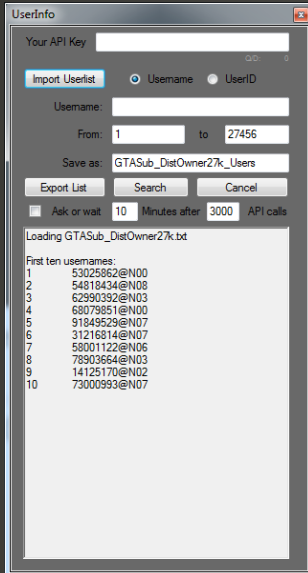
UserInfo

Your API Key

Q/D: 0

Import Userlist

Username

UserID

Username:

From: 1

to 27456

Save as: GTASub_DistOwner27k_Users

Export List

Search

Cancel

Ask or wait 10 Minutes after 3000 API calls

Loading GTASub_DistOwner27k.txt

First ten usernames:
1 53025862@N00
2 54818434@N08
3 62990392@N03
4 68079851@N00
5 91849529@N07
6 31216814@N07
7 58001122@N06
8 78903664@N03
9 14125170@N02
10 73000993@N07